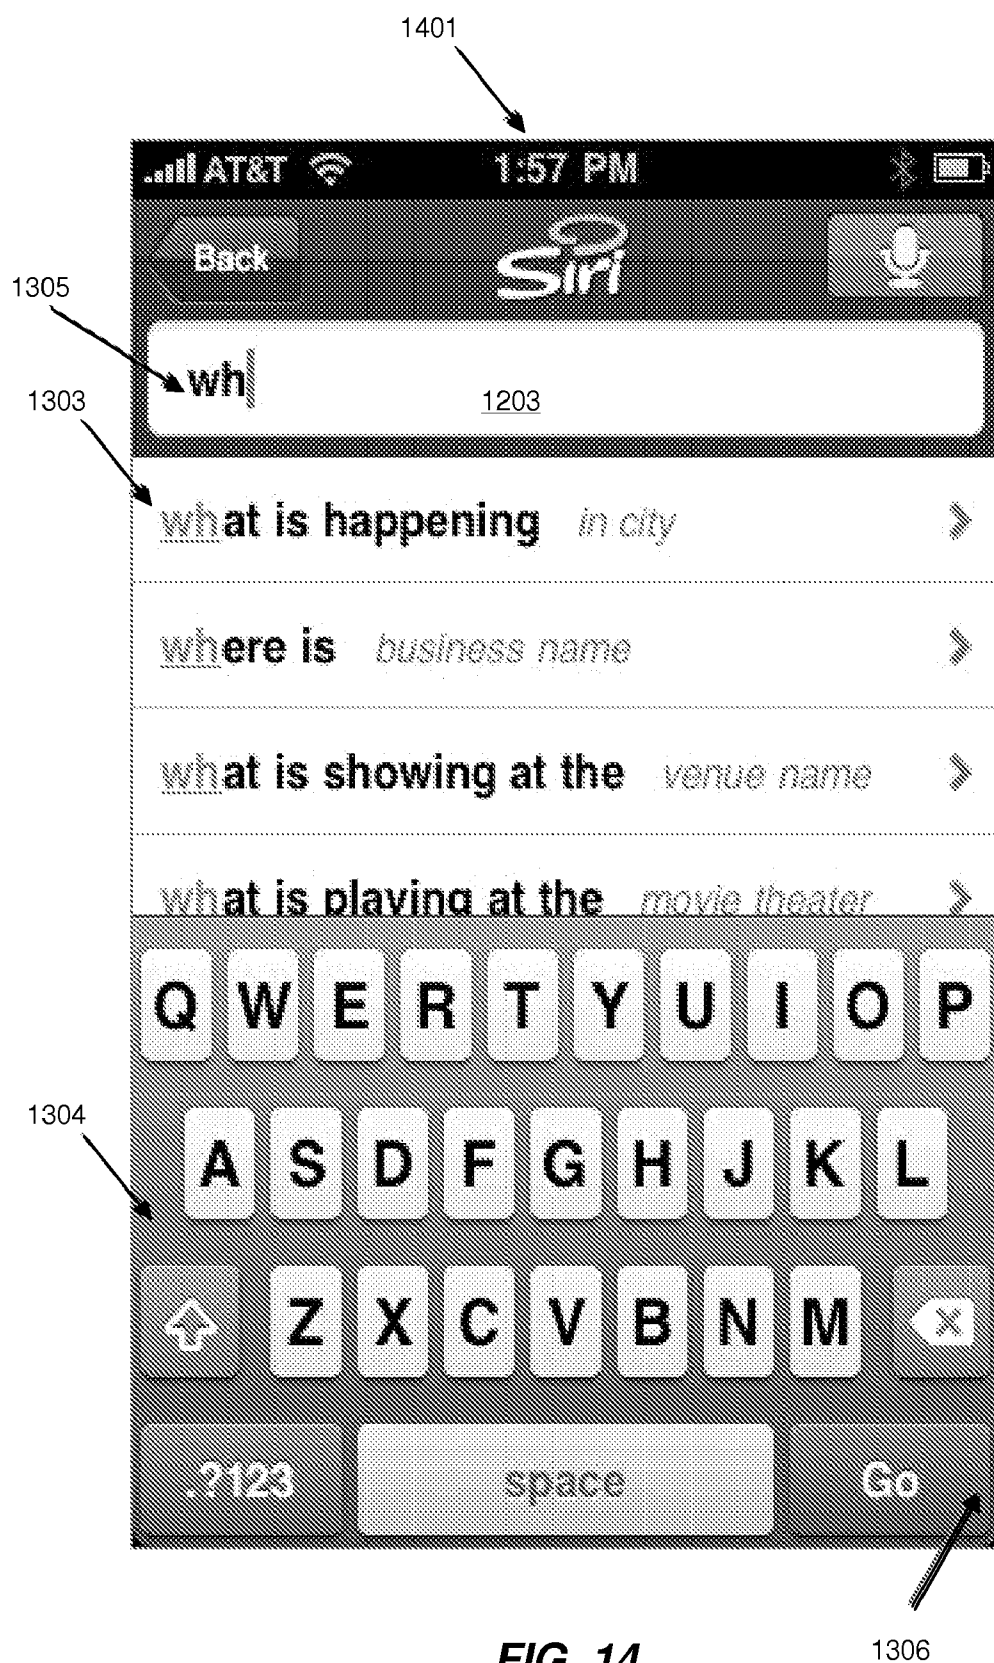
1401

AT&T 1:57 PM

Back Siri

1305

wh

1203

1303

what is happening in city

where is business name

what is showing at the venue name

what is playing at the movie theater

Q W E R T Y U I O P

1304

A S D F G H J K L

Z X C V B N M

.?123 space Go

FIG. 14

1306